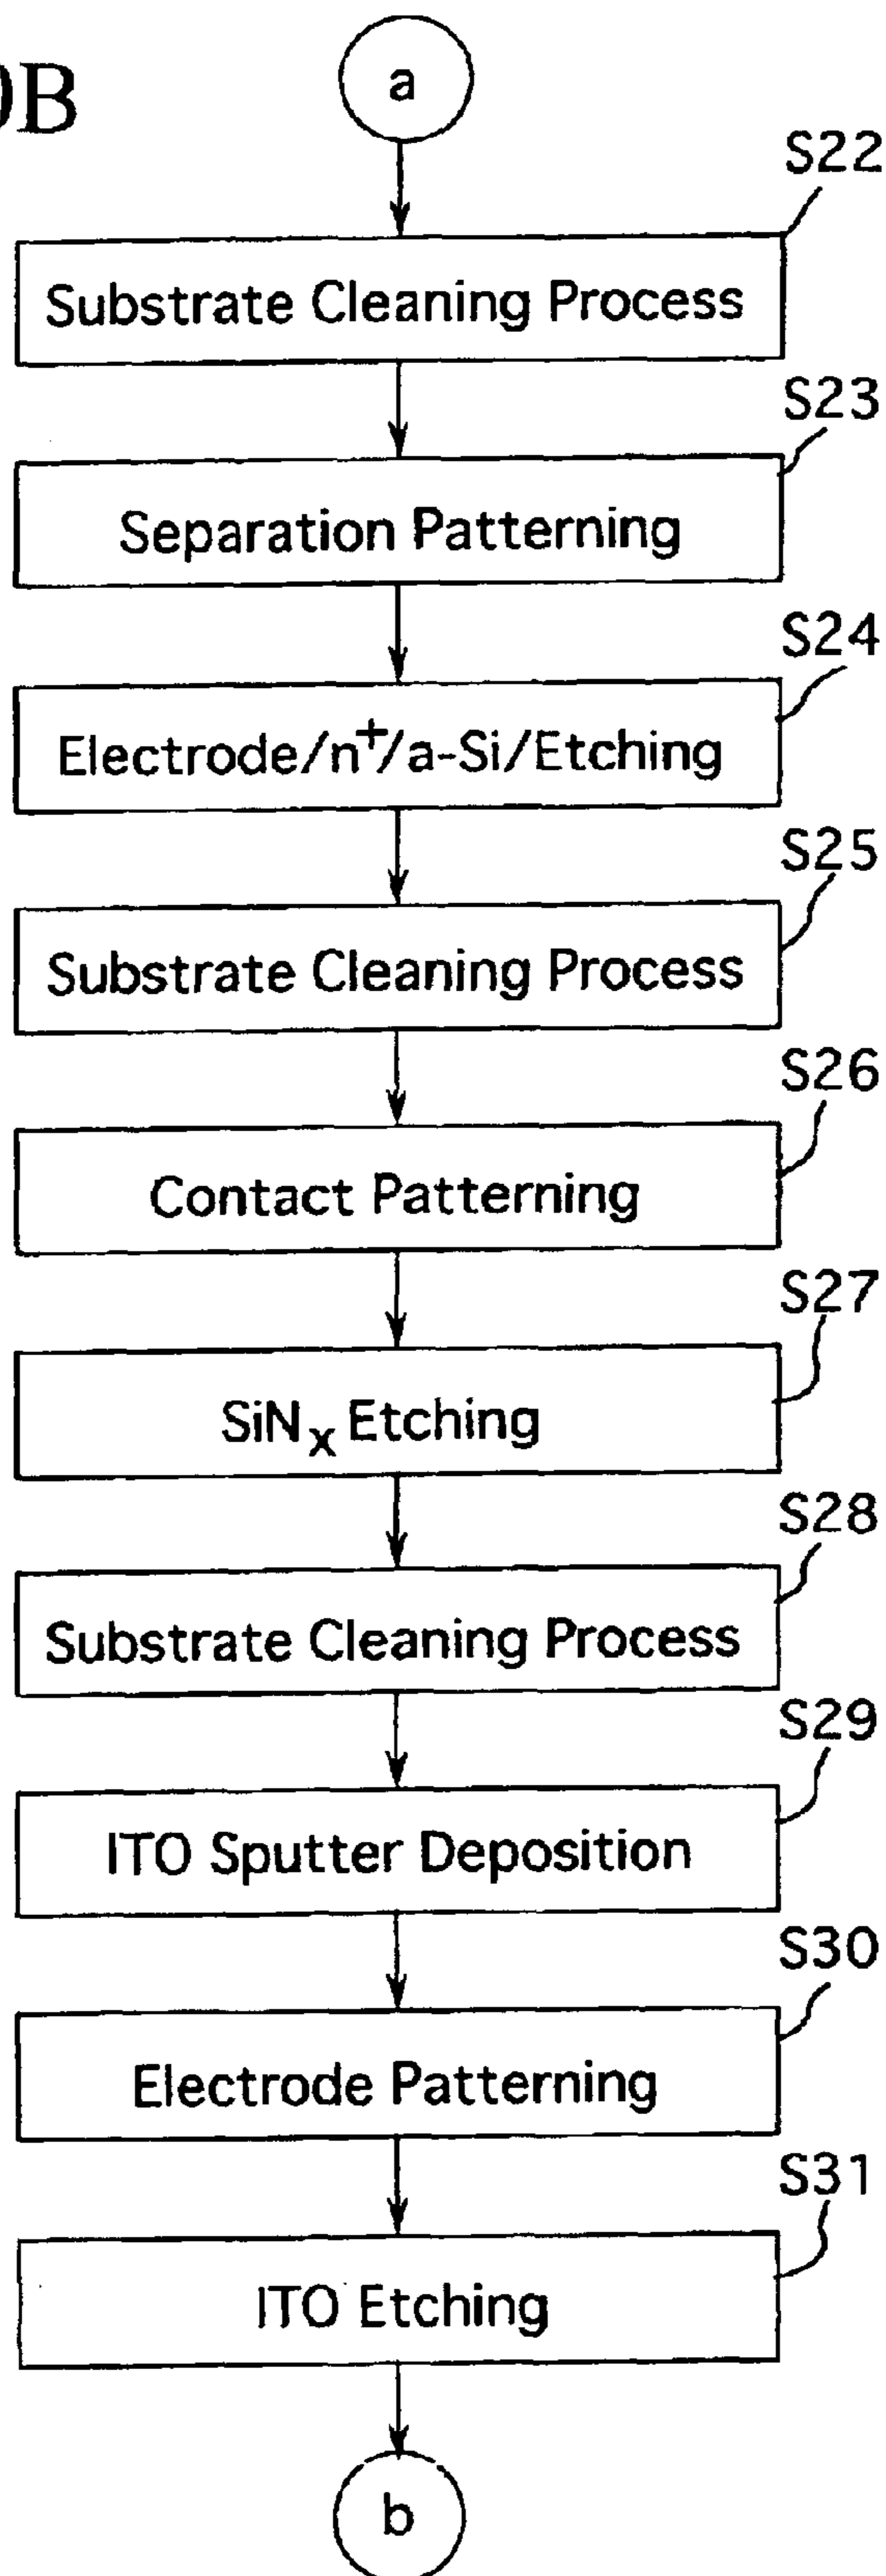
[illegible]B

a

S22
Substrate Cleaning Process

S23
Separation Patterning

S24
Electrode/$n^+$/a-Si/Etching

S25
Substrate Cleaning Process

S26
Contact Patterning

S27
$SiN_x$ Etching

S28
Substrate Cleaning Process

S29
ITO Sputter Deposition

S30
Electrode Patterning

S31
ITO Etching

b